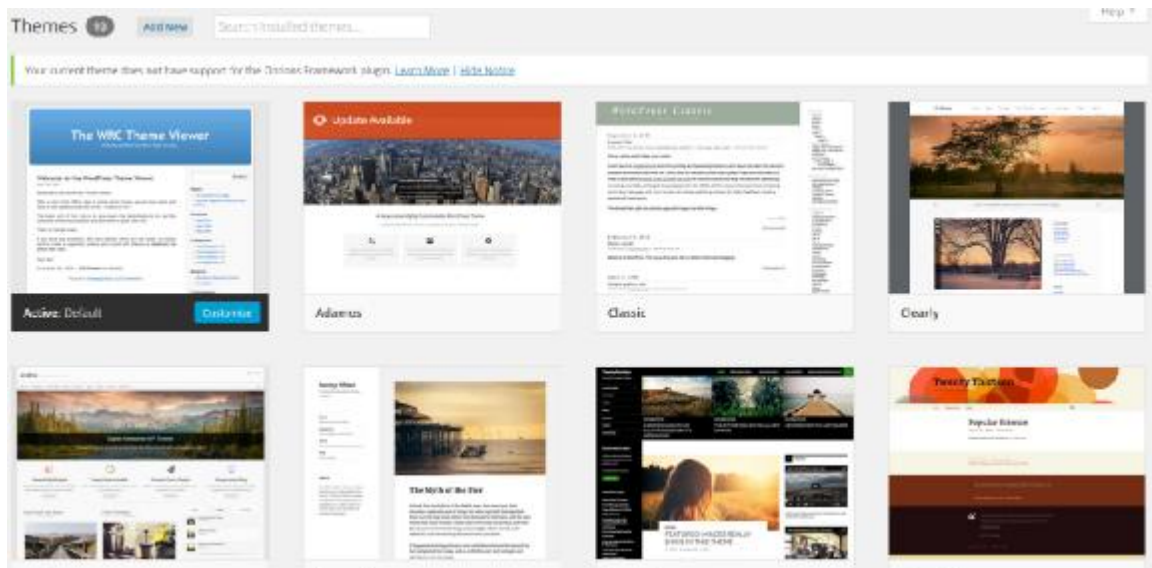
Themes 10 Add New Search installed themes...

Help

Your current theme does not have support for the Options Framework plugin. Learn More | Hide Notice

The WRC Theme Viewer

Active: Default Customize

Update Available

Adamas

WordPress Classic

Classic

Clearly

The Myth of the Pier

Twenty Thirteen

Popular Science